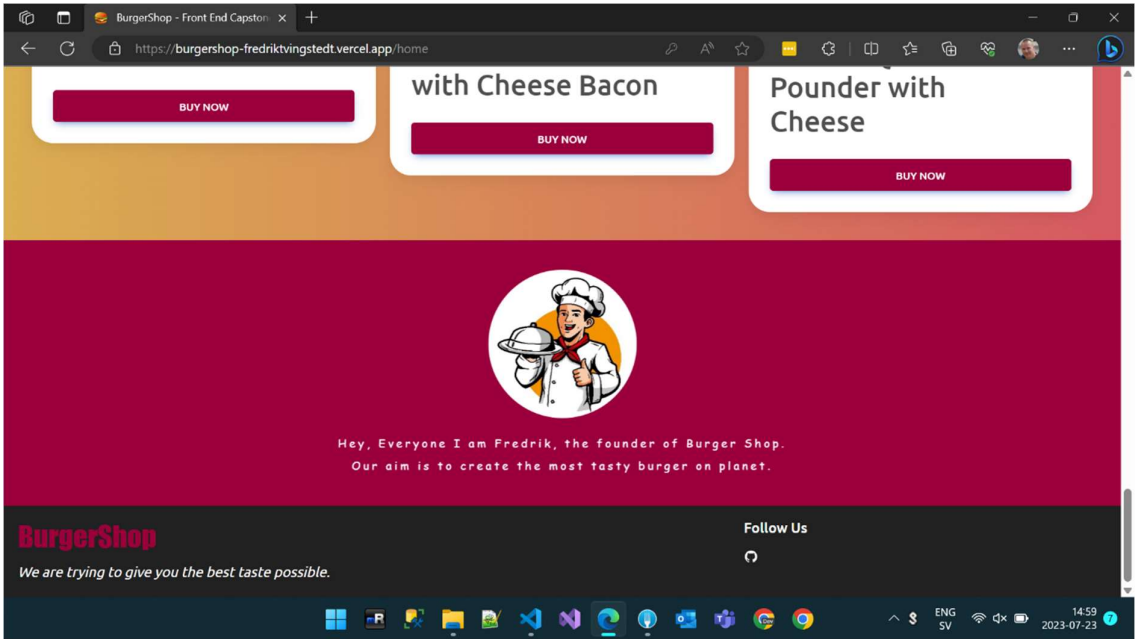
BurgerShop - Front End Capston

https://burgershop-fredriktvingstedt.vercel.app/home

BUY NOW

with Cheese Bacon

BUY NOW

Pounder with Cheese

BUY NOW

Hey, Everyone I am Fredrik, the founder of Burger Shop.
Our aim is to create the most tasty burger on planet.

BurgerShop

We are trying to give you the best taste possible.

Follow Us

ENG
SV

14:59
2023-07-23